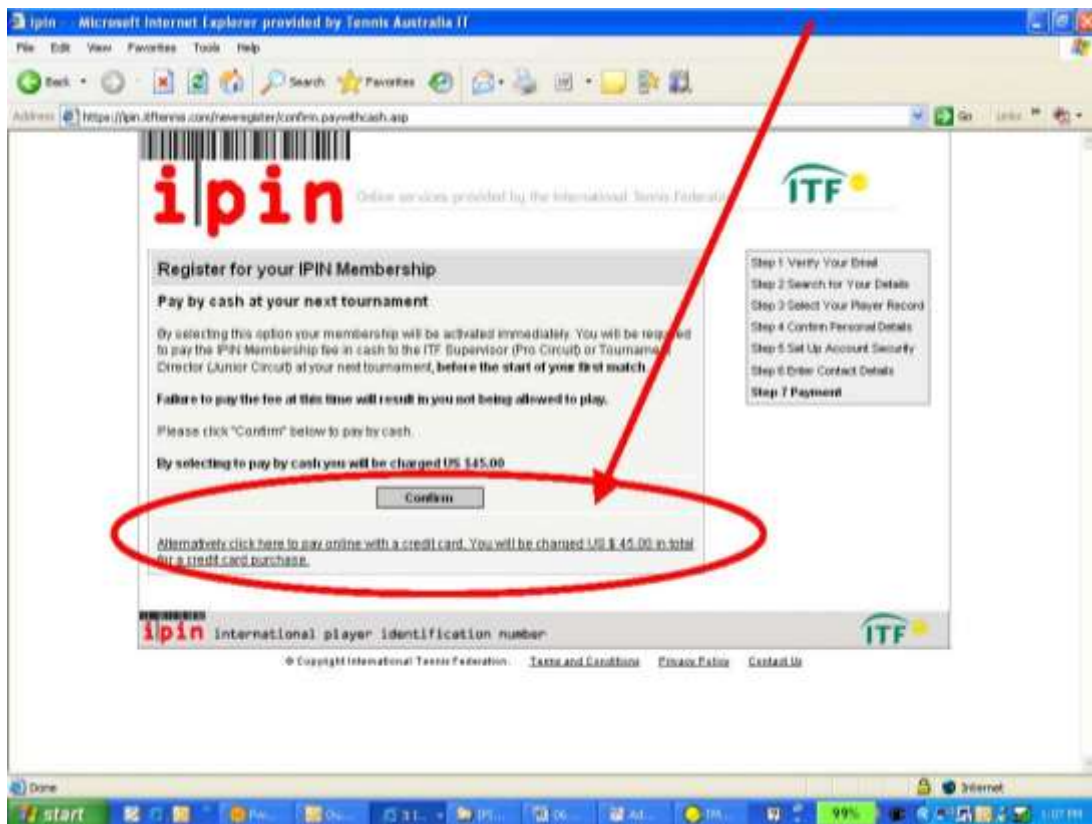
ipin - Microsoft Internet Explorer provided by Tennis Australia IT

File Edit View Favorites Tools Help

Back Search Favorites

Address https://ipin.itftennis.com/newregister/confirm.paywithcash.asp Go Links

ipin Online services provided by the International Tennis Federation

ITF

Register for your IPIN Membership

Pay by cash at your next tournament

By selecting this option your membership will be activated immediately. You will be requ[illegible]ed to pay the IPIN Membership fee in cash to the ITF Supervisor (Pro Circuit) or Tourname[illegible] Director (Junior Circuit) at your next tournament, before the start of your first match.

Failure to pay the fee at this time will result in you not being allowed to play.

Please click "Confirm" below to pay by cash.

By selecting to pay by cash you will be charged US $45.00

Confirm

Alternatively click here to pay online with a credit card. You will be charged US $ 45.00 in total for a credit card purchase.

Step 1 Verify Your Email
Step 2 Search for Your Details
Step 3 Select Your Player Record
Step 4 Confirm Personal Details
Step 5 Set Up Account Security
Step 6 Enter Contact Details
Step 7 Payment

ipin international player identification number

ITF

© Copyright International Tennis Federation. Terms and Conditions Privacy Policy Contact Us

Done

Internet

start

99%